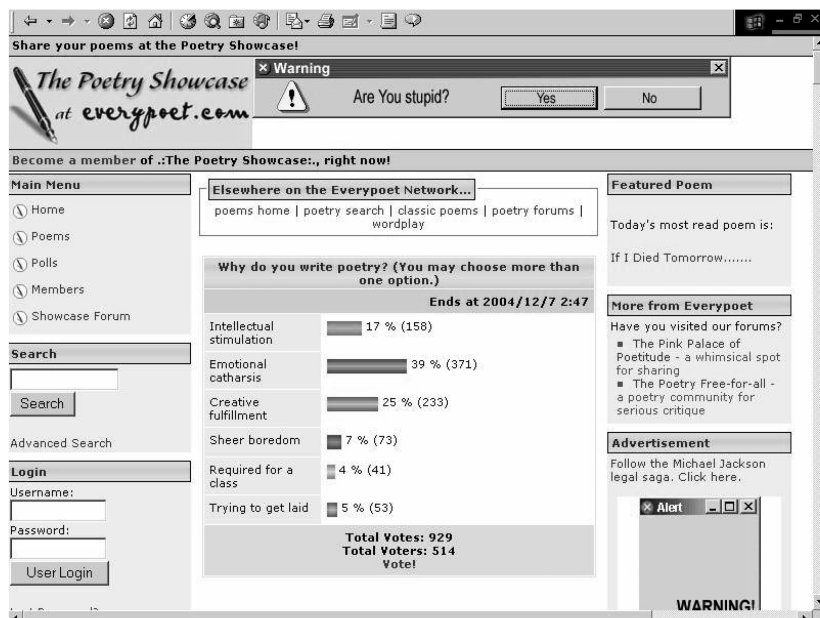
Share your poems at the Poetry Showcase!

The Poetry Showcase at everypoet.com

× Warning

Are You stupid?

Yes

No

Become a member of .:The Poetry Showcase:., right now!

Main Menu

Home

Poems

Polls

Members

Showcase Forum

Search

Search

Advanced Search

Login

Username:

Password:

User Login

Elsewhere on the Everypoet Network...

poems home | poetry search | classic poems | poetry forums | wordplay

Why do you write poetry? (You may choose more than one option.)

Ends at 2004/12/7 2:47

| | |
|---|---|
| Intellectual stimulation | 17 % (158) |
| Emotional catharsis | 39 % (371) |
| Creative fulfillment | 25 % (233) |
| Sheer boredom | 7 % (73) |
| Required for a class | 4 % (41) |
| Trying to get laid | 5 % (53) |

Total Votes: 929
Total Voters: 514
Vote!

Featured Poem

Today's most read poem is:

If I Died Tomorrow.......

More from Everypoet

Have you visited our forums?

The Pink Palace of Poetitude - a whimsical spot for sharing

The Poetry Free-for-all - a poetry community for serious critique

Advertisement

Follow the Michael Jackson legal saga. Click here.

Alert

WARNING!